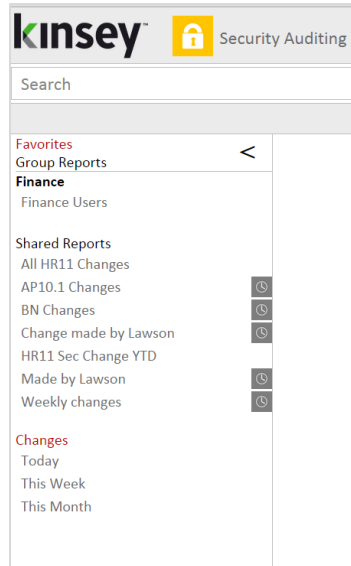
kinsey™ Security Auditing

Search

Favorites
Group Reports <
Finance
Finance Users

Shared Reports
All HR11 Changes
AP10.1 Changes
BN Changes
Change made by Lawson
HR11 Sec Change YTD
Made by Lawson
Weekly changes

Changes
Today
This Week
This Month